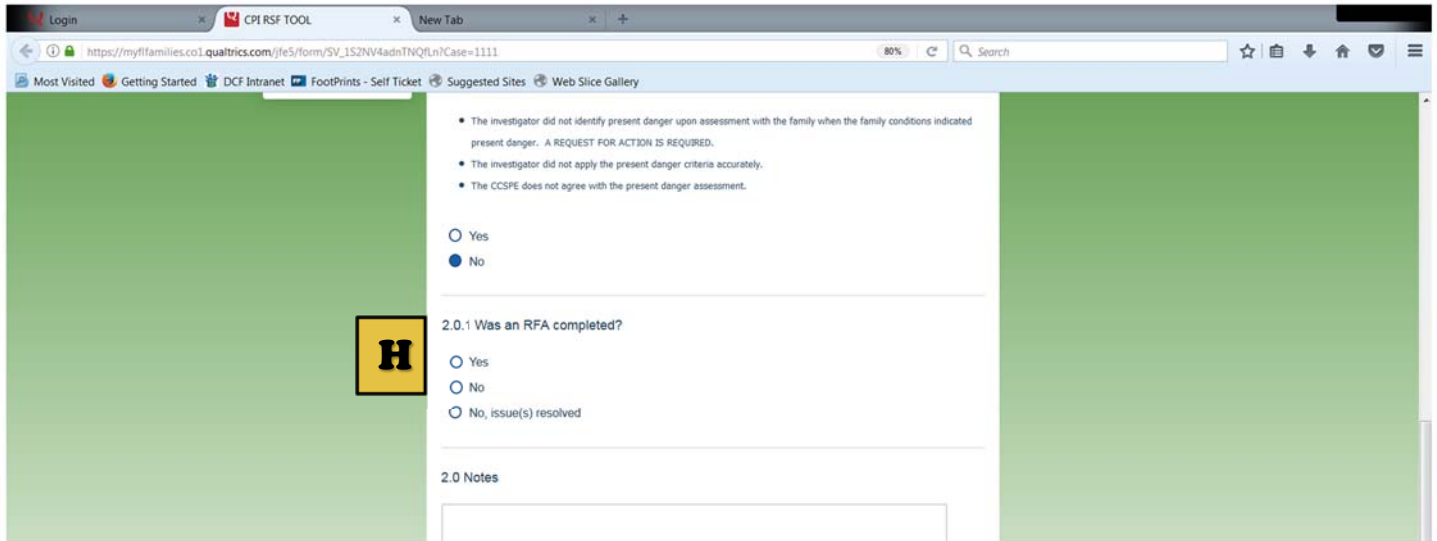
Login
CPI RSF TOOL
New Tab
https://myflfamilies.co1.qualtrics.com/jfe5/form/SV_1S2NV4adnTNQfLn?Case=1111
80%
Search
Most Visited
Getting Started
DCF Intranet
FootPrints - Self Ticket
Suggested Sites
Web Slice Gallery

- The investigator did not identify present danger upon assessment with the family when the family conditions indicated present danger. A REQUEST FOR ACTION IS REQUIRED.
- The investigator did not apply the present danger criteria accurately.
- The CCSPE does not agree with the present danger assessment.

Yes
No

2.0.1 Was an RFA completed?

H

Yes
No
No, issue(s) resolved

2.0 Notes